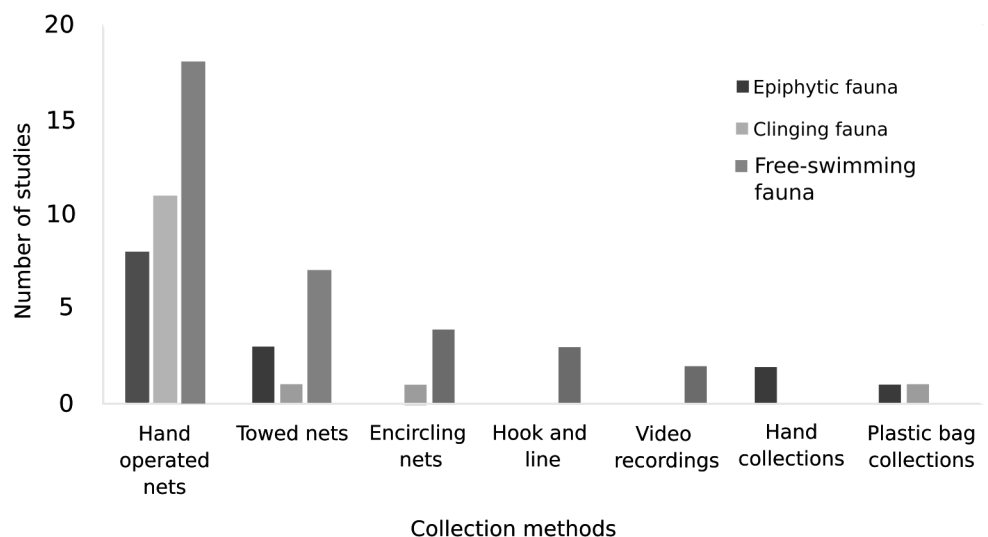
20
15
10
5
0

Number of studies

Epiphytic fauna
Clinging fauna
Free-swimming fauna

Hand operated nets
Towed nets
Encircling nets
Hook and line
Video recordings
Hand collections
Plastic bag collections

Collection methods